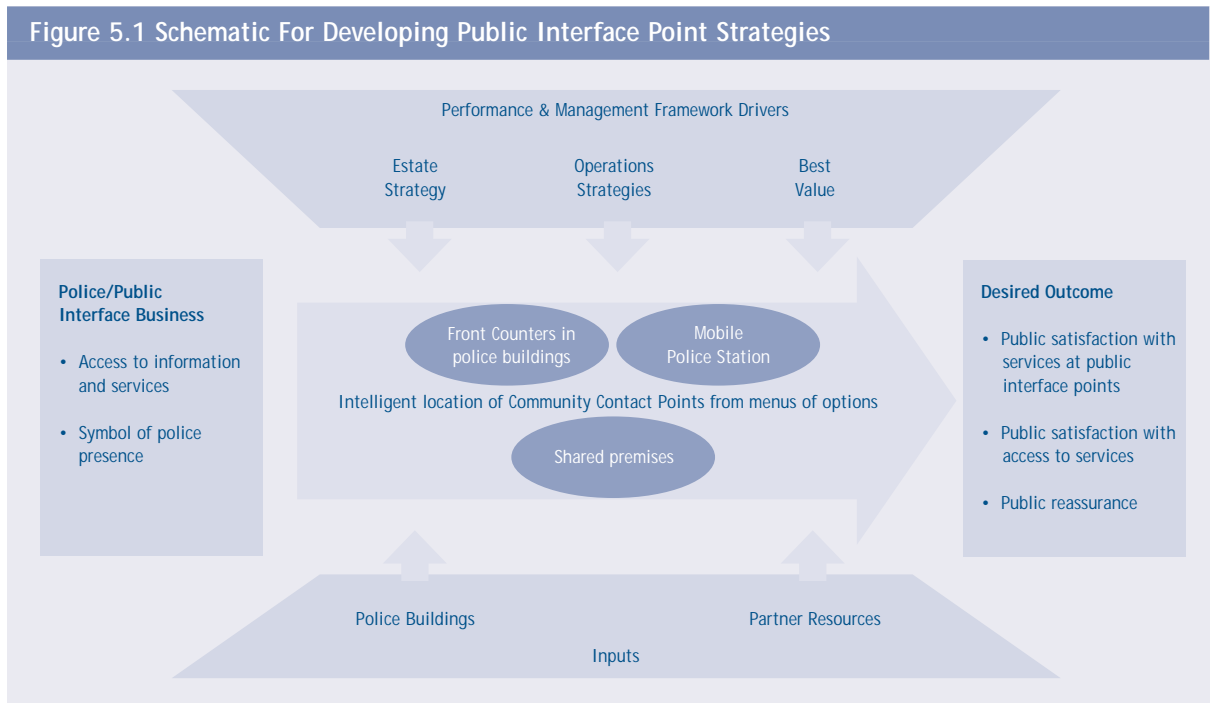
Figure 5.1 Schematic For Developing Public Interface Point Strategies

Performance & Management Framework Drivers

Estate Strategy

Operations Strategies

Best Value

Police/Public Interface Business

- Access to information and services
- Symbol of police presence

Front Counters in police buildings

Mobile Police Station

Intelligent location of Community Contact Points from menus of options

Shared premises

Desired Outcome

- Public satisfaction with services at public interface points
- Public satisfaction with access to services
- Public reassurance

Police Buildings

Partner Resources

Inputs